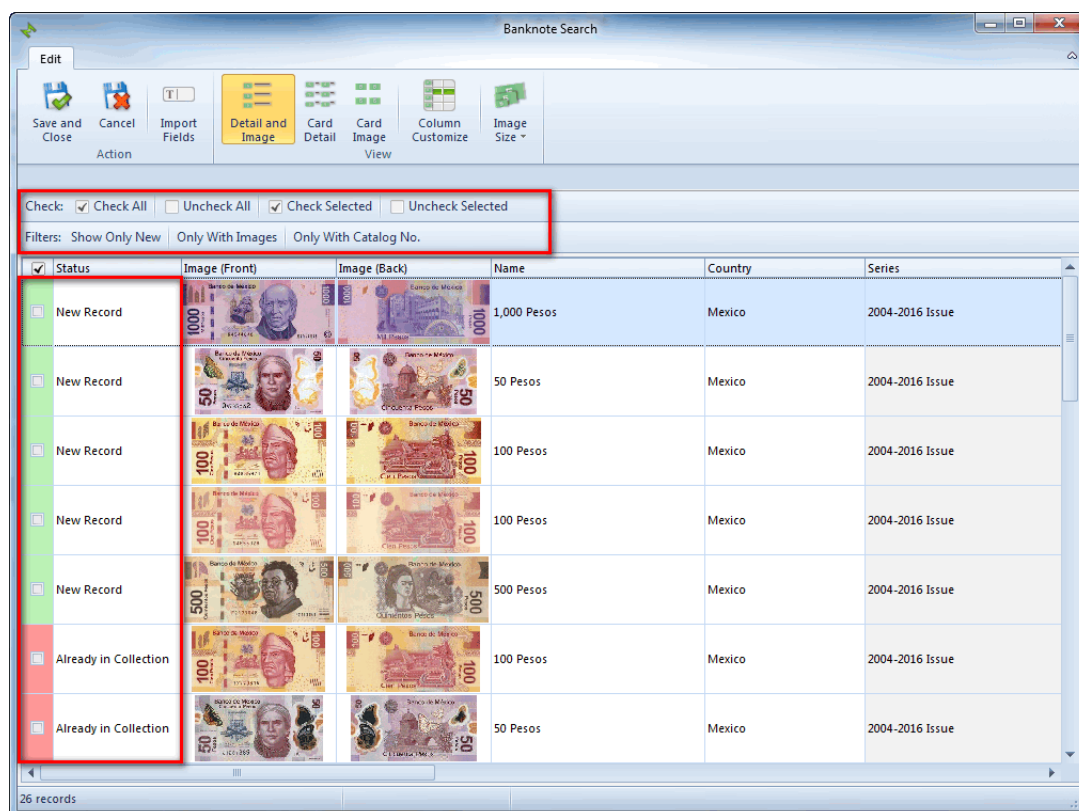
Banknote Search

Edit

Save and Close
Cancel
Import Fields
Action

Detail and Image
Card Detail
Card Image
Column Customize
Image Size
View

Check: Check All | Uncheck All | Check Selected | Uncheck Selected

Filters: Show Only New | Only With Images | Only With Catalog No.

| Status | Image (Front) | Image (Back) | Name | Country | Series |
|---|---|---|---|---|---|
| New Record | | | 1,000 Pesos | Mexico | 2004-2016 Issue |
| New Record | | | 50 Pesos | Mexico | 2004-2016 Issue |
| New Record | | | 100 Pesos | Mexico | 2004-2016 Issue |
| New Record | | | 100 Pesos | Mexico | 2004-2016 Issue |
| New Record | | | 500 Pesos | Mexico | 2004-2016 Issue |
| Already in Collection | | | 100 Pesos | Mexico | 2004-2016 Issue |
| Already in Collection | | | 50 Pesos | Mexico | 2004-2016 Issue |

26 records